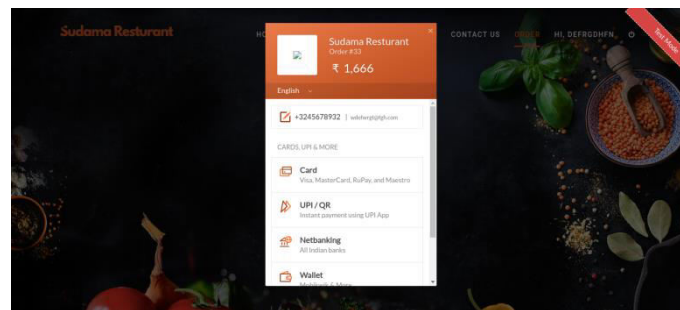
Sudama Resturant

HO

CONTACT US

ORDER

HI, DEFRGDHFN

Test Mode

Sudama Resturant
Order #33

₹ 1,666

English

+3245678932 | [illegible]

CARDS, UPI & MORE

Card
Visa, MasterCard, RuPay, and Maestro

UPI / QR
Instant payment using UPI App

Netbanking
All Indian banks

Wallet
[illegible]